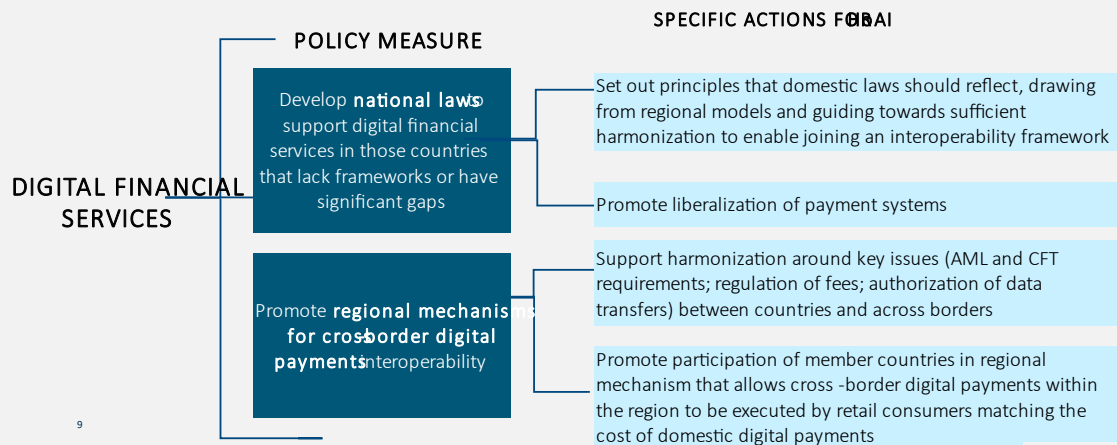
SPECIFIC ACTIONS FOR IsDB

POLICY MEASURE

DIGITAL FINANCIAL SERVICES

Develop national laws to support digital financial services in those countries that lack frameworks or have significant gaps

Set out principles that domestic laws should reflect, drawing from regional models and guiding towards sufficient harmonization to enable joining an interoperability framework

Promote liberalization of payment systems

Promote regional mechanisms for cross-border digital payments interoperability

Support harmonization around key issues (AML and CFT requirements; regulation of fees; authorization of data transfers) between countries and across borders

Promote participation of member countries in regional mechanism that allows cross -border digital payments within the region to be executed by retail consumers matching the cost of domestic digital payments

9